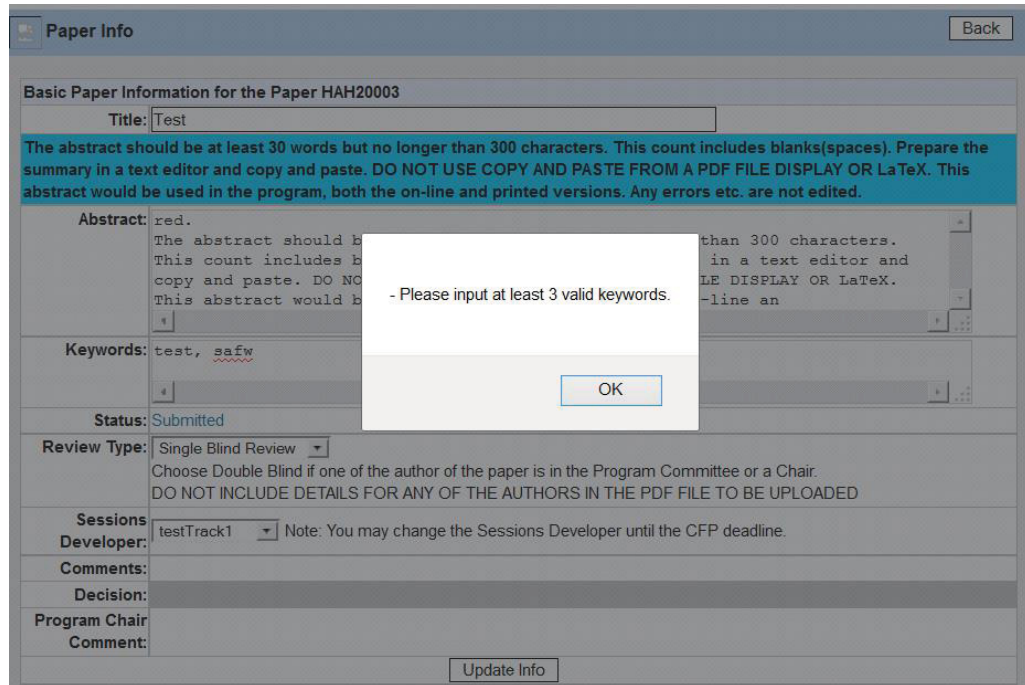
Paper Info

Back

Basic Paper Information for the Paper HAH20003

Title: Test

The abstract should be at least 30 words but no longer than 300 characters. This count includes blanks(spaces). Prepare the summary in a text editor and copy and paste. DO NOT USE COPY AND PASTE FROM A PDF FILE DISPLAY OR LaTeX. This abstract would be used in the program, both the on-line and printed versions. Any errors etc. are not edited.

Abstract: red.
The abstract should b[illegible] than 300 characters.
This count includes b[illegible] in a text editor and
copy and paste. DO NO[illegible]LE DISPLAY OR LaTeX.
This abstract would b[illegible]-line an

Keywords: test, safw

- Please input at least 3 valid keywords.

OK

Status: Submitted

Review Type: Single Blind Review
Choose Double Blind if one of the author of the paper is in the Program Committee or a Chair.
DO NOT INCLUDE DETAILS FOR ANY OF THE AUTHORS IN THE PDF FILE TO BE UPLOADED

Sessions Developer: testTrack1 Note: You may change the Sessions Developer until the CFP deadline.

Comments:

Decision:

Program Chair Comment:

Update Info